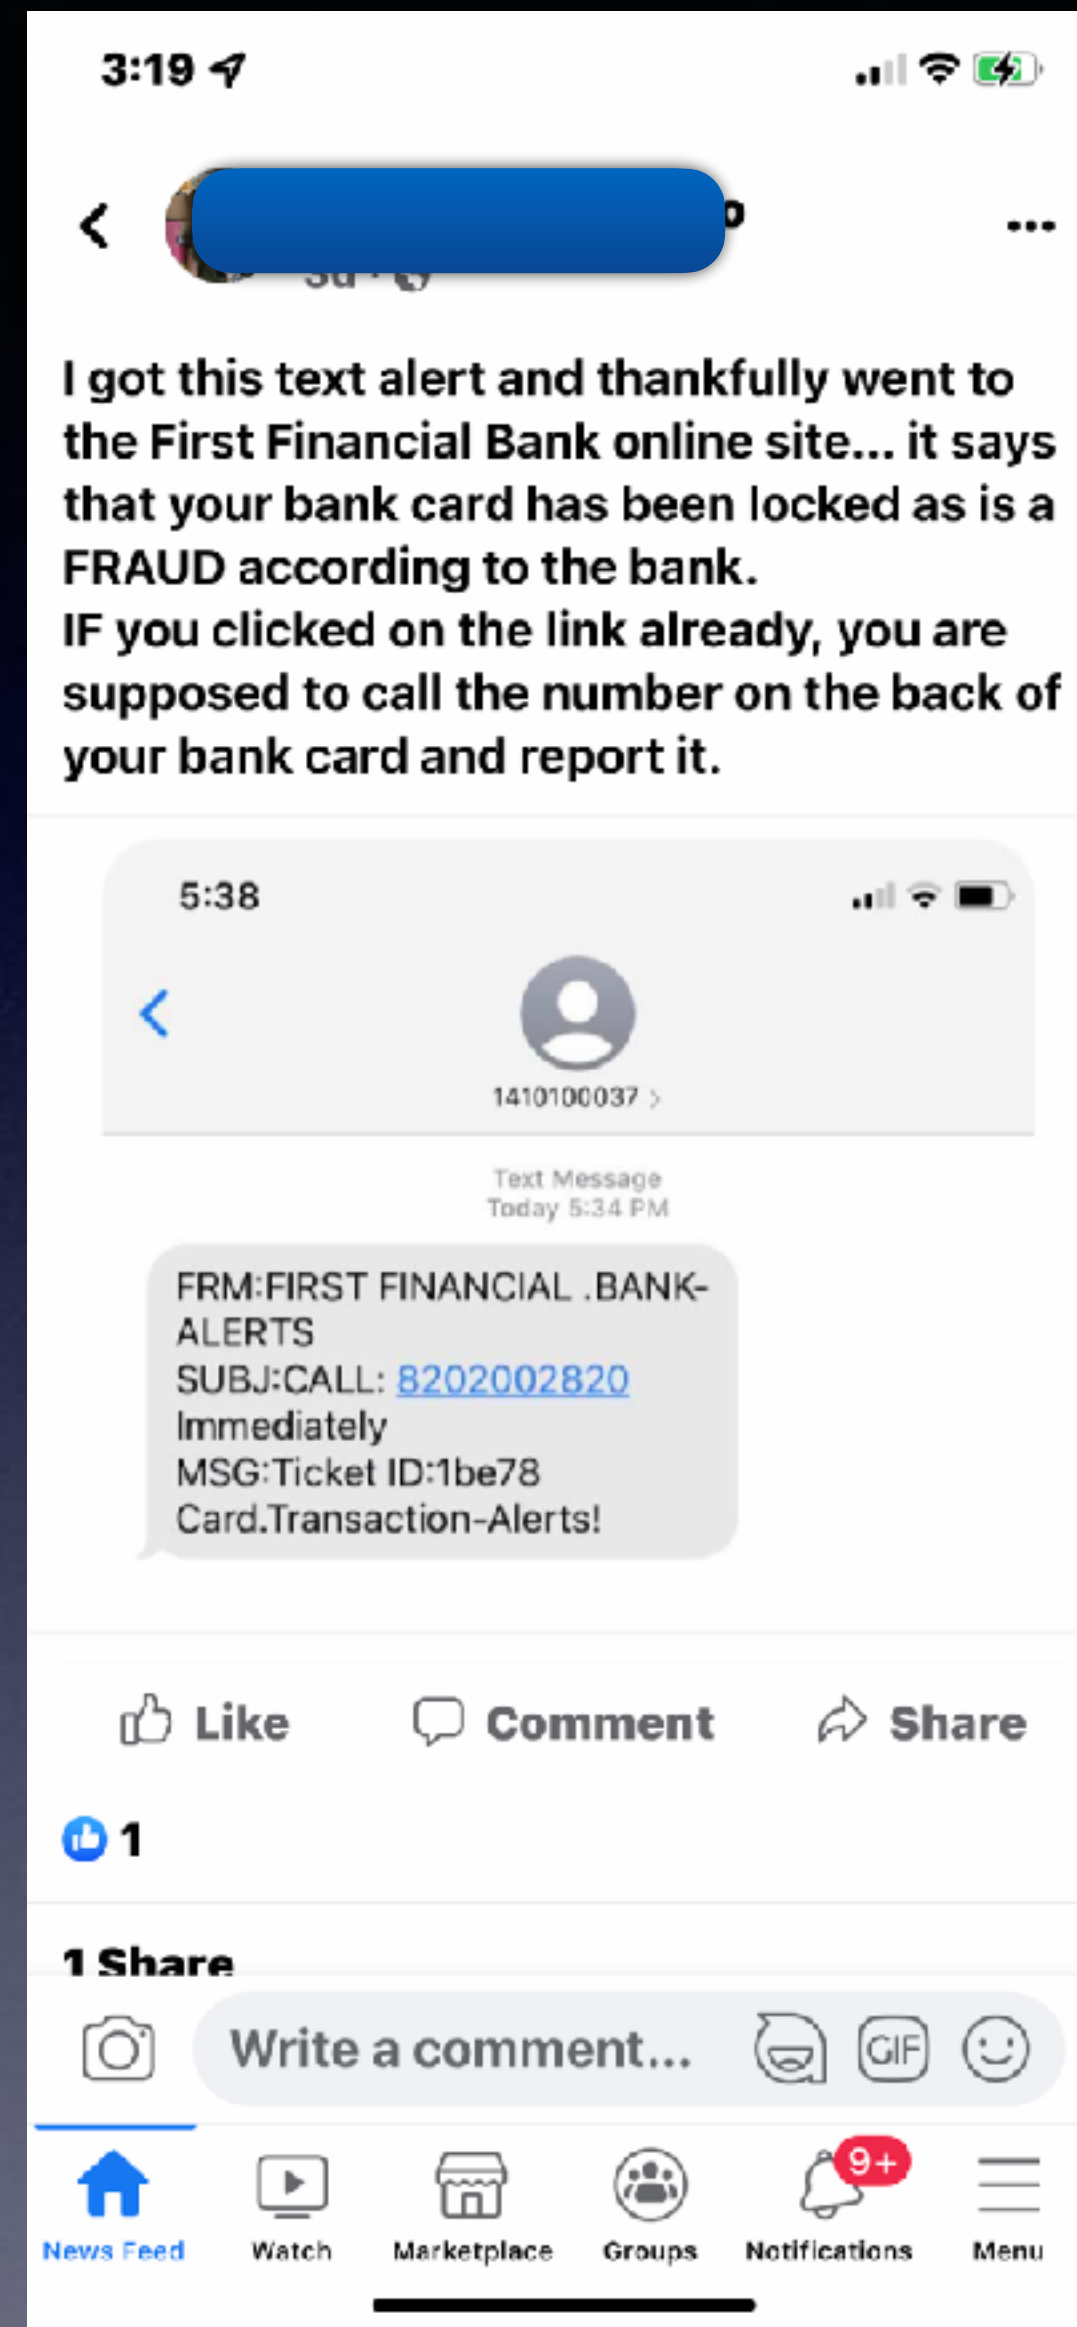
3:19

3d ·

I got this text alert and thankfully went to the First Financial Bank online site... it says that your bank card has been locked as is a FRAUD according to the bank.
IF you clicked on the link already, you are supposed to call the number on the back of your bank card and report it.

5:38

1410100037 >

Text Message
Today 5:34 PM

FRM:FIRST FINANCIAL .BANK-ALERTS
SUBJ:CALL: 8202002820
Immediately
MSG:Ticket ID:1be78
Card.Transaction-Alerts!

Like Comment Share

1

1 Share

Write a comment...

GIF

9+

News Feed Watch Marketplace Groups Notifications Menu